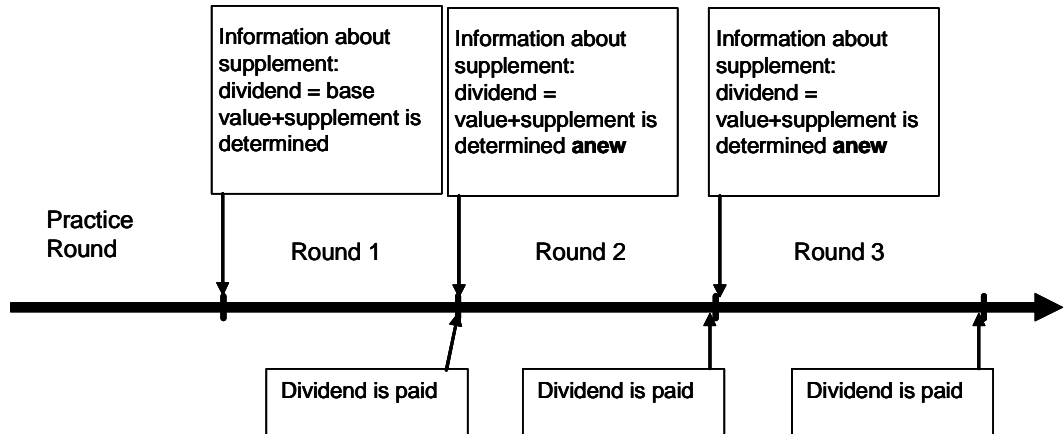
Information about supplement: dividend = base value+supplement is determined

Information about supplement: dividend = value+supplement is determined **anew**

Information about supplement: dividend = value+supplement is determined **anew**

Practice Round

Round 1

Round 2

Round 3

Dividend is paid

Dividend is paid

Dividend is paid